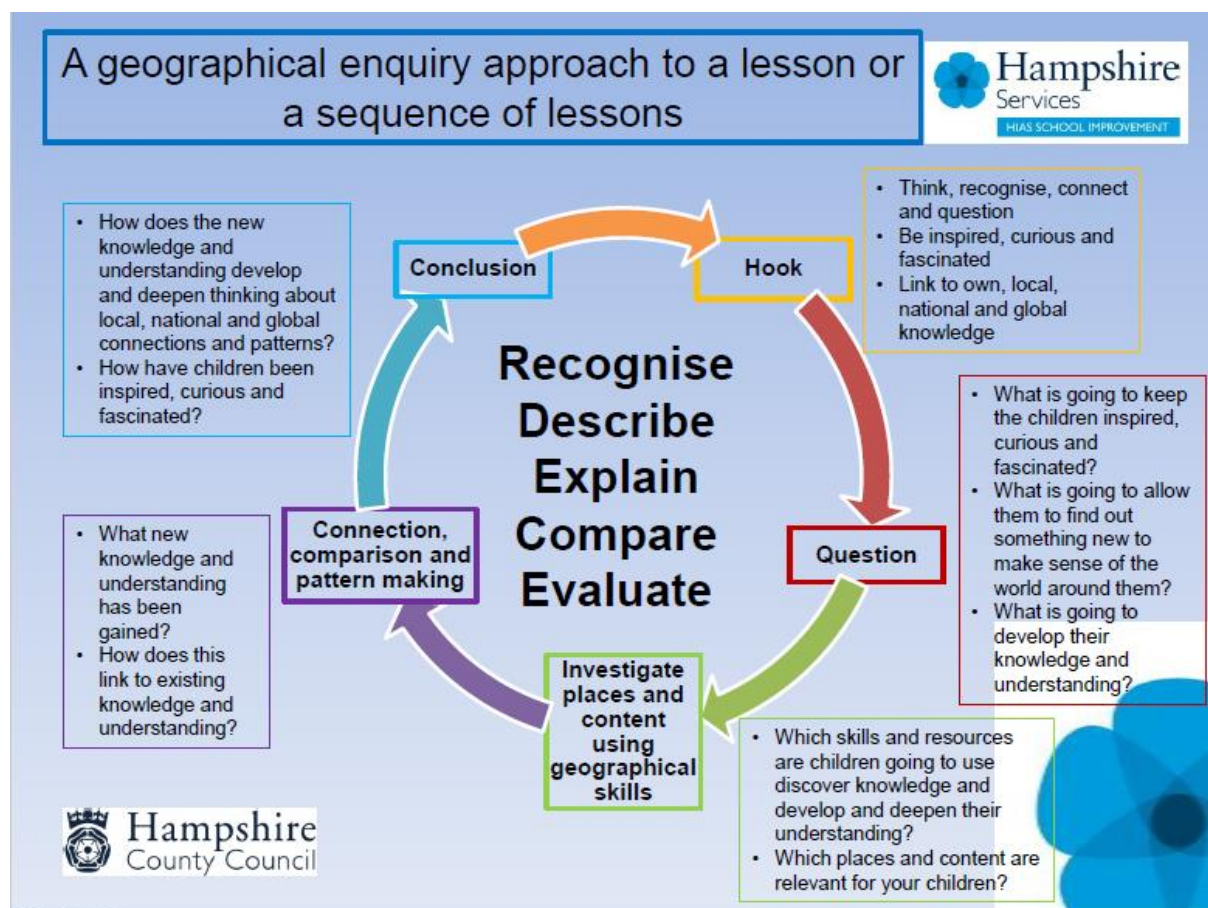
A geographical enquiry approach to a lesson or a sequence of lessons

Hampshire Services
HIAS SCHOOL IMPROVEMENT

- How does the new knowledge and understanding develop and deepen thinking about local, national and global connections and patterns?
- How have children been inspired, curious and fascinated?

Conclusion

Hook

- Think, recognise, connect and question
- Be inspired, curious and fascinated
- Link to own, local, national and global knowledge

Recognise
Describe
Explain
Compare
Evaluate

- What is going to keep the children inspired, curious and fascinated?
- What is going to allow them to find out something new to make sense of the world around them?
- What is going to develop their knowledge and understanding?

- What new knowledge and understanding has been gained?
- How does this link to existing knowledge and understanding?

Connection, comparison and pattern making

Question

Investigate places and content using geographical skills

- Which skills and resources are children going to use discover knowledge and develop and deepen their understanding?
- Which places and content are relevant for your children?

Hampshire County Council